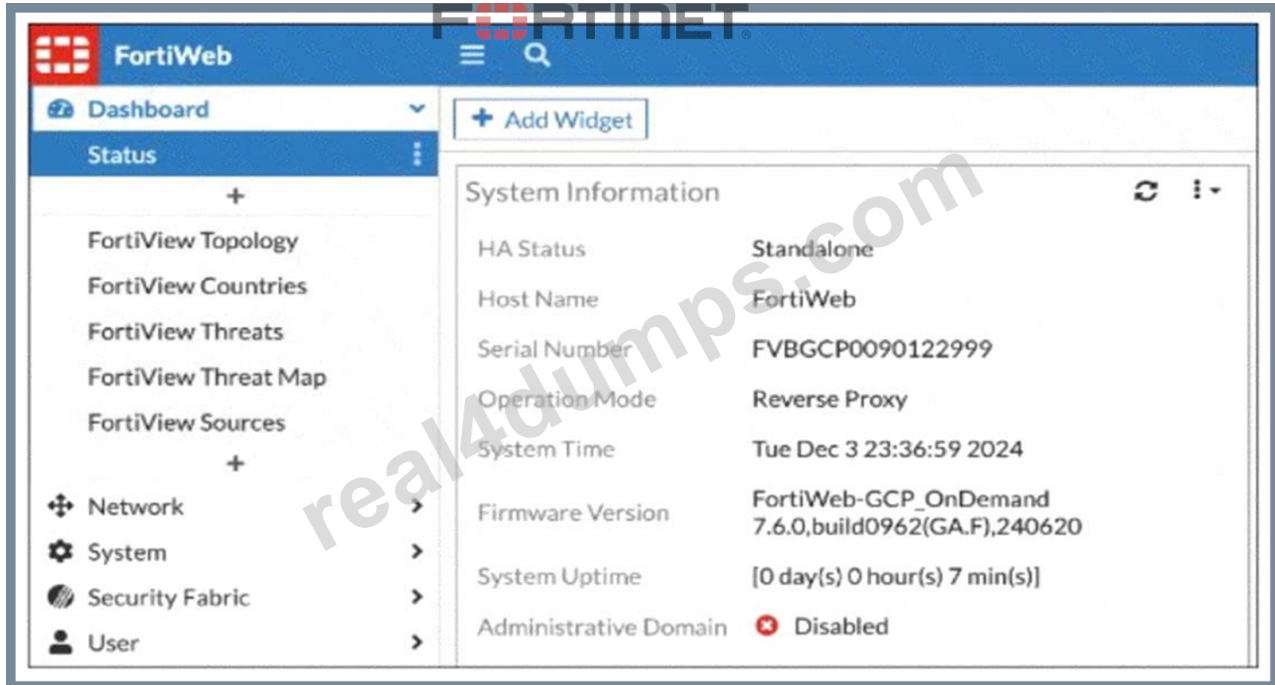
FORTINET

FortiWeb

Dashboard

Status

+

FortiView Topology

FortiView Countries

FortiView Threats

FortiView Threat Map

FortiView Sources

+

Network

System

Security Fabric

User

+ Add Widget

System Information

| | |
|---|---|
| HA Status | Standalone |
| Host Name | FortiWeb |
| Serial Number | FVBGCP0090122999 |
| Operation Mode | Reverse Proxy |
| System Time | Tue Dec 3 23:36:59 2024 |
| Firmware Version | FortiWeb-GCP_OnDemand 7.6.0,build0962(GA.F),240620 |
| System Uptime | [0 day(s) 0 hour(s) 7 min(s)] |
| Administrative Domain | Disabled |

real4dumps.com